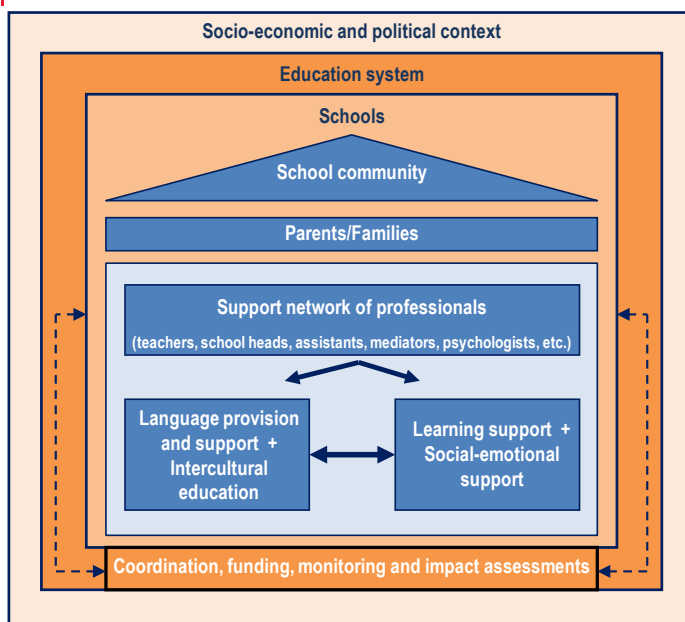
Socio-economic and political context

Education system

Schools

School community

Parents/Families

Support network of professionals

(teachers, school heads, assistants, mediators, psychologists, etc.)

Language provision and support + Intercultural education

Learning support + Social-emotional support

Coordination, funding, monitoring and impact assessments